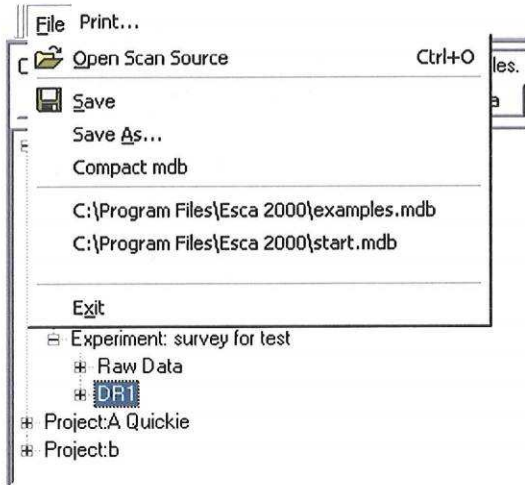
File Print...
Open Scan Source Ctrl+O
Save
Save As...
Compact mdb
C:\Program Files\Esca 2000\examples.mdb
C:\Program Files\Esca 2000\start.mdb
Exit

C
les.
a

Experiment: survey for test
Raw Data
DR1
Project:A Quickie
Project:b